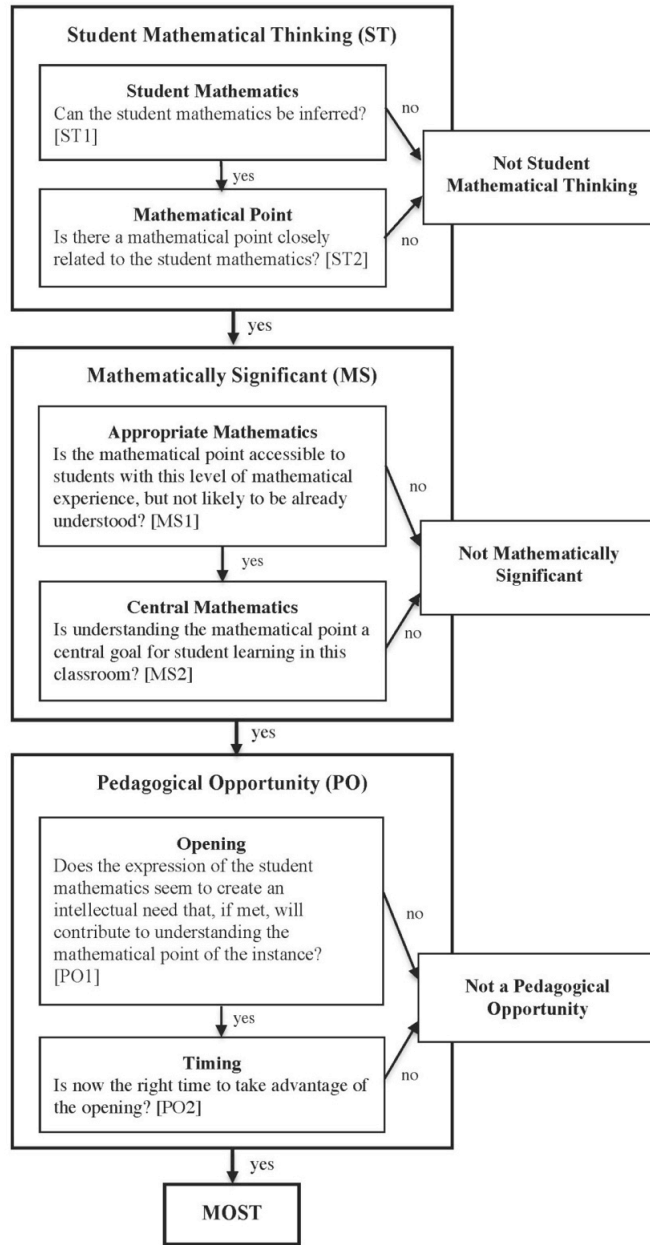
Student Mathematical Thinking (ST)

Student Mathematics
Can the student mathematics be inferred? [ST1]

no

Not Student Mathematical Thinking

yes

Mathematical Point
Is there a mathematical point closely related to the student mathematics? [ST2]

no

yes

Mathematically Significant (MS)

Appropriate Mathematics
Is the mathematical point accessible to students with this level of mathematical experience, but not likely to be already understood? [MS1]

no

Not Mathematically Significant

yes

Central Mathematics
Is understanding the mathematical point a central goal for student learning in this classroom? [MS2]

no

yes

Pedagogical Opportunity (PO)

Opening
Does the expression of the student mathematics seem to create an intellectual need that, if met, will contribute to understanding the mathematical point of the instance? [PO1]

no

Not a Pedagogical Opportunity

yes

Timing
Is now the right time to take advantage of the opening? [PO2]

no

yes

MOST